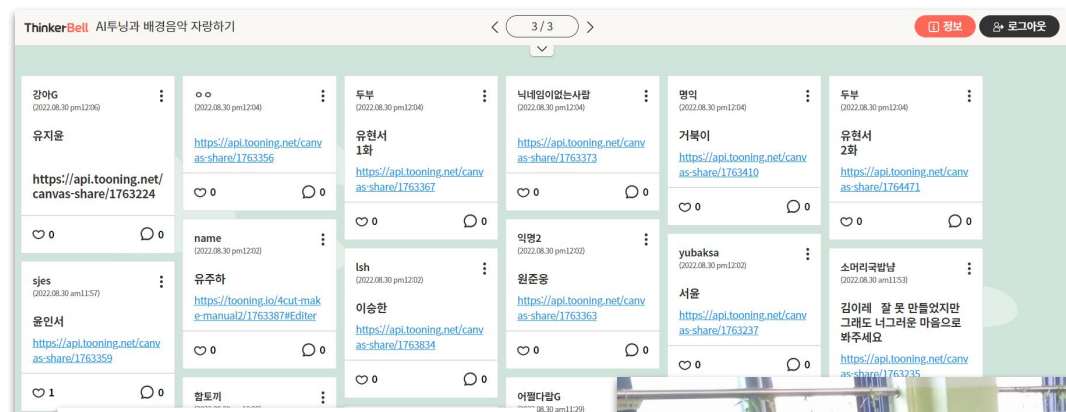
ThinkerBell AI투닝과 배경음악 자랑하기

3 / 3

정보
로그아웃

강아G
(2022.08.30 pm12:06)

유지윤

https://api.tooning.net/canvas-share/1763224

0 0

sjes
(2022.08.30 am11:57)

윤인서

https://api.tooning.net/canvas-share/1763359

1 0

ㅇㅇ
(2022.08.30 pm12:04)

https://api.tooning.net/canvas-share/1763356

0 0

name
(2022.08.30 pm12:02)

유주하

https://tooning.io/4cut-make-manual2/1763387#Editer

0 0

함토끼

두부
(2022.08.30 pm12:04)

유현서
1화

https://api.tooning.net/canvas-share/1763367

0 0

lsh
(2022.08.30 pm12:02)

이승한

https://api.tooning.net/canvas-share/1763834

0 0

닉네임이없는사람
(2022.08.30 pm12:04)

https://api.tooning.net/canvas-share/1763373

0 0

익명2
(2022.08.30 pm12:02)

원준웅

https://api.tooning.net/canvas-share/1763363

0 0

어펄다람G
(2022.08.30 am11:29)

명익
(2022.08.30 pm12:04)

거북이

https://api.tooning.net/canvas-share/1763410

0 0

yubaksa
(2022.08.30 pm12:02)

서윤

https://api.tooning.net/canvas-share/1763237

0 0

두부
(2022.08.30 pm12:04)

유현서
2화

https://api.tooning.net/canvas-share/1764471

0 0

소머리국밥냠
(2022.08.30 am11:53)

김이레 잘 못 만들었지만 그래도 너그러운 마음으로 봐주세요

https://api.tooning.net/canvas-share/1763235